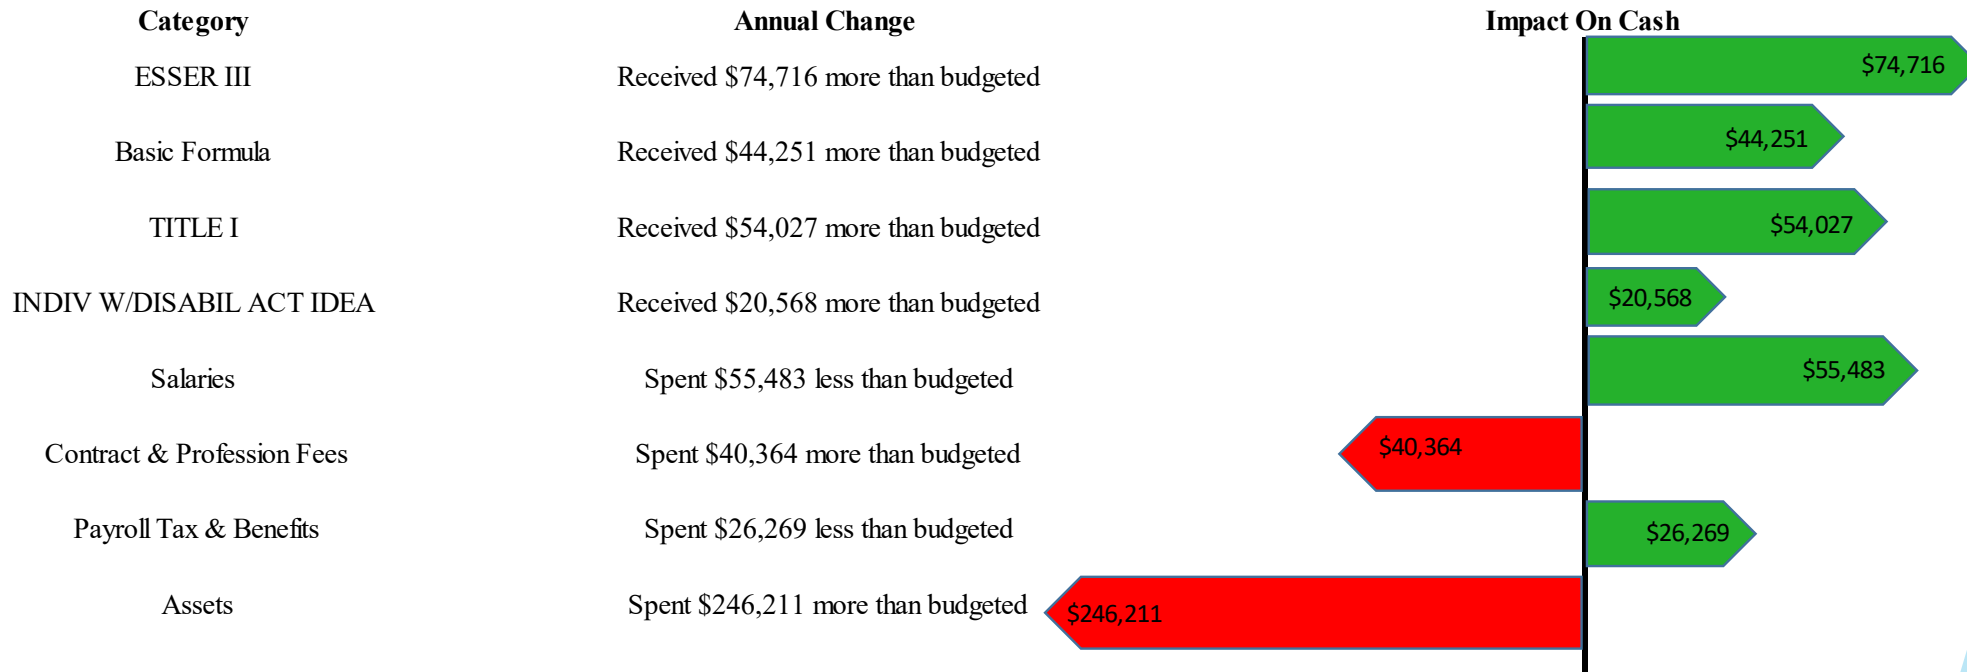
| Category | Annual Change | Impact On Cash |
|---|---|---|
| ESSER III | Received $74,716 more than budgeted | $74,716 |
| Basic Formula | Received $44,251 more than budgeted | $44,251 |
| TITLE I | Received $54,027 more than budgeted | $54,027 |
| INDIV W/DISABIL ACT IDEA | Received $20,568 more than budgeted | $20,568 |
| Salaries | Spent $55,483 less than budgeted | $55,483 |
| Contract & Profession Fees | Spent $40,364 more than budgeted | $40,364 |
| Payroll Tax & Benefits | Spent $26,269 less than budgeted | $26,269 |
| Assets | Spent $246,211 more than budgeted | $246,211 |